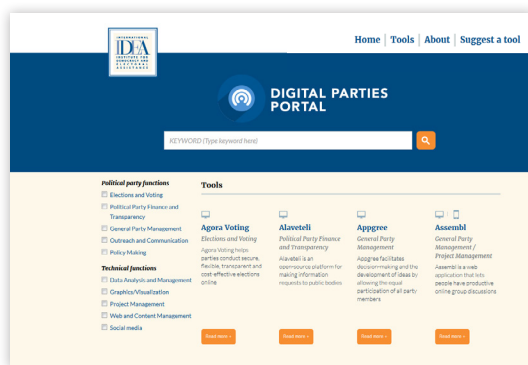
INTERNATIONAL IDEA INSTITUTE FOR DEMOCRACY AND ELECTORAL ASSISTANCE

Home | Tools | About | Suggest a tool

DIGITAL PARTIES PORTAL

KEYWORD (Type keyword here)

Political party functions
Elections and Voting
Political Party Finance and Transparency
General Party Management
Outreach and Communication
Policy Making

Technical functions
Data Analysis and Management
Graphics/Visualization
Project Management
Web and Content Management
Social media

Tools

Agora Voting
Elections and Voting
Agora Voting helps parties conduct secure, flexible, transparent and cost-effective elections online
Read more »

Alaveteli
Political Party Finance and Transparency
Alaveteli is an opensource platform for making information requests to public bodies
Read more »

Appgree
General Party Management
Appgree facilitates decision-making and the development of ideas by allowing the equal participation of all party members
Read more »

Assembl
General Party Management / Project Management
Assembl is a web application that lets people have productive online group discussions
Read more »